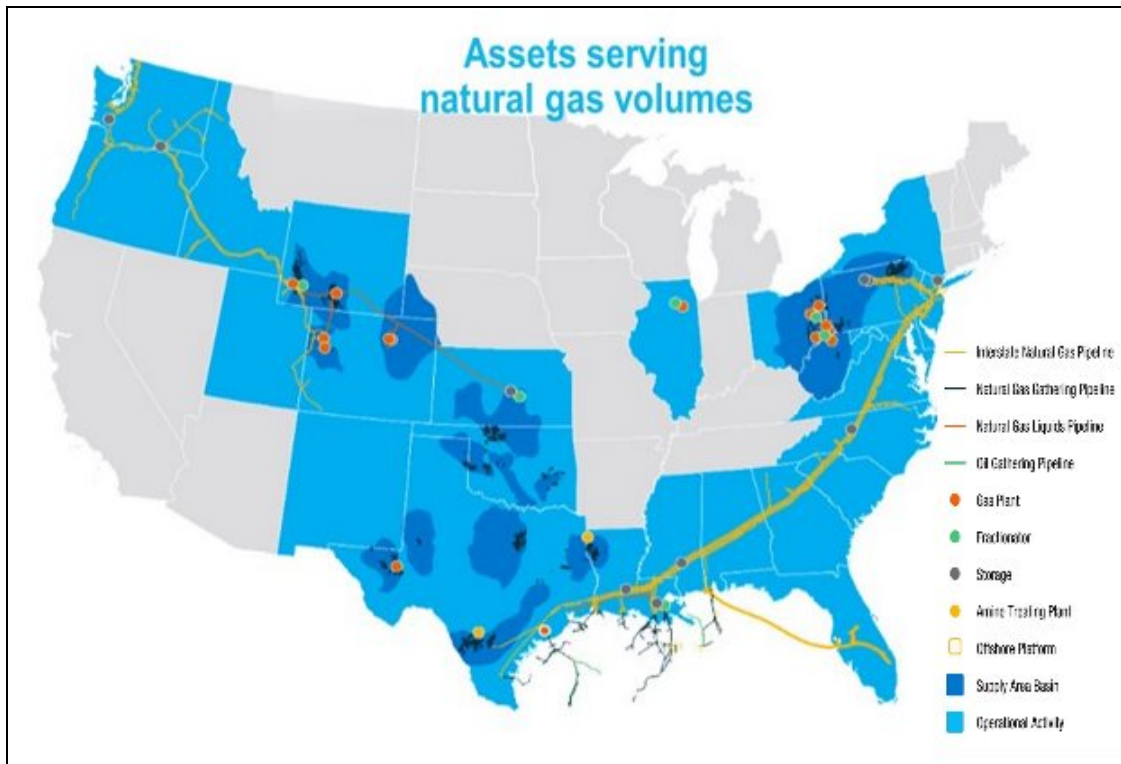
Assets serving natural gas volumes

Interstate Natural Gas Pipeline
Natural Gas Gathering Pipeline
Natural Gas Liquids Pipeline
Oil Gathering Pipeline
Gas Plant
Fractionator
Storage
Amine Treating Plant
Offshore Platform
Supply Area Basin
Operational Activity